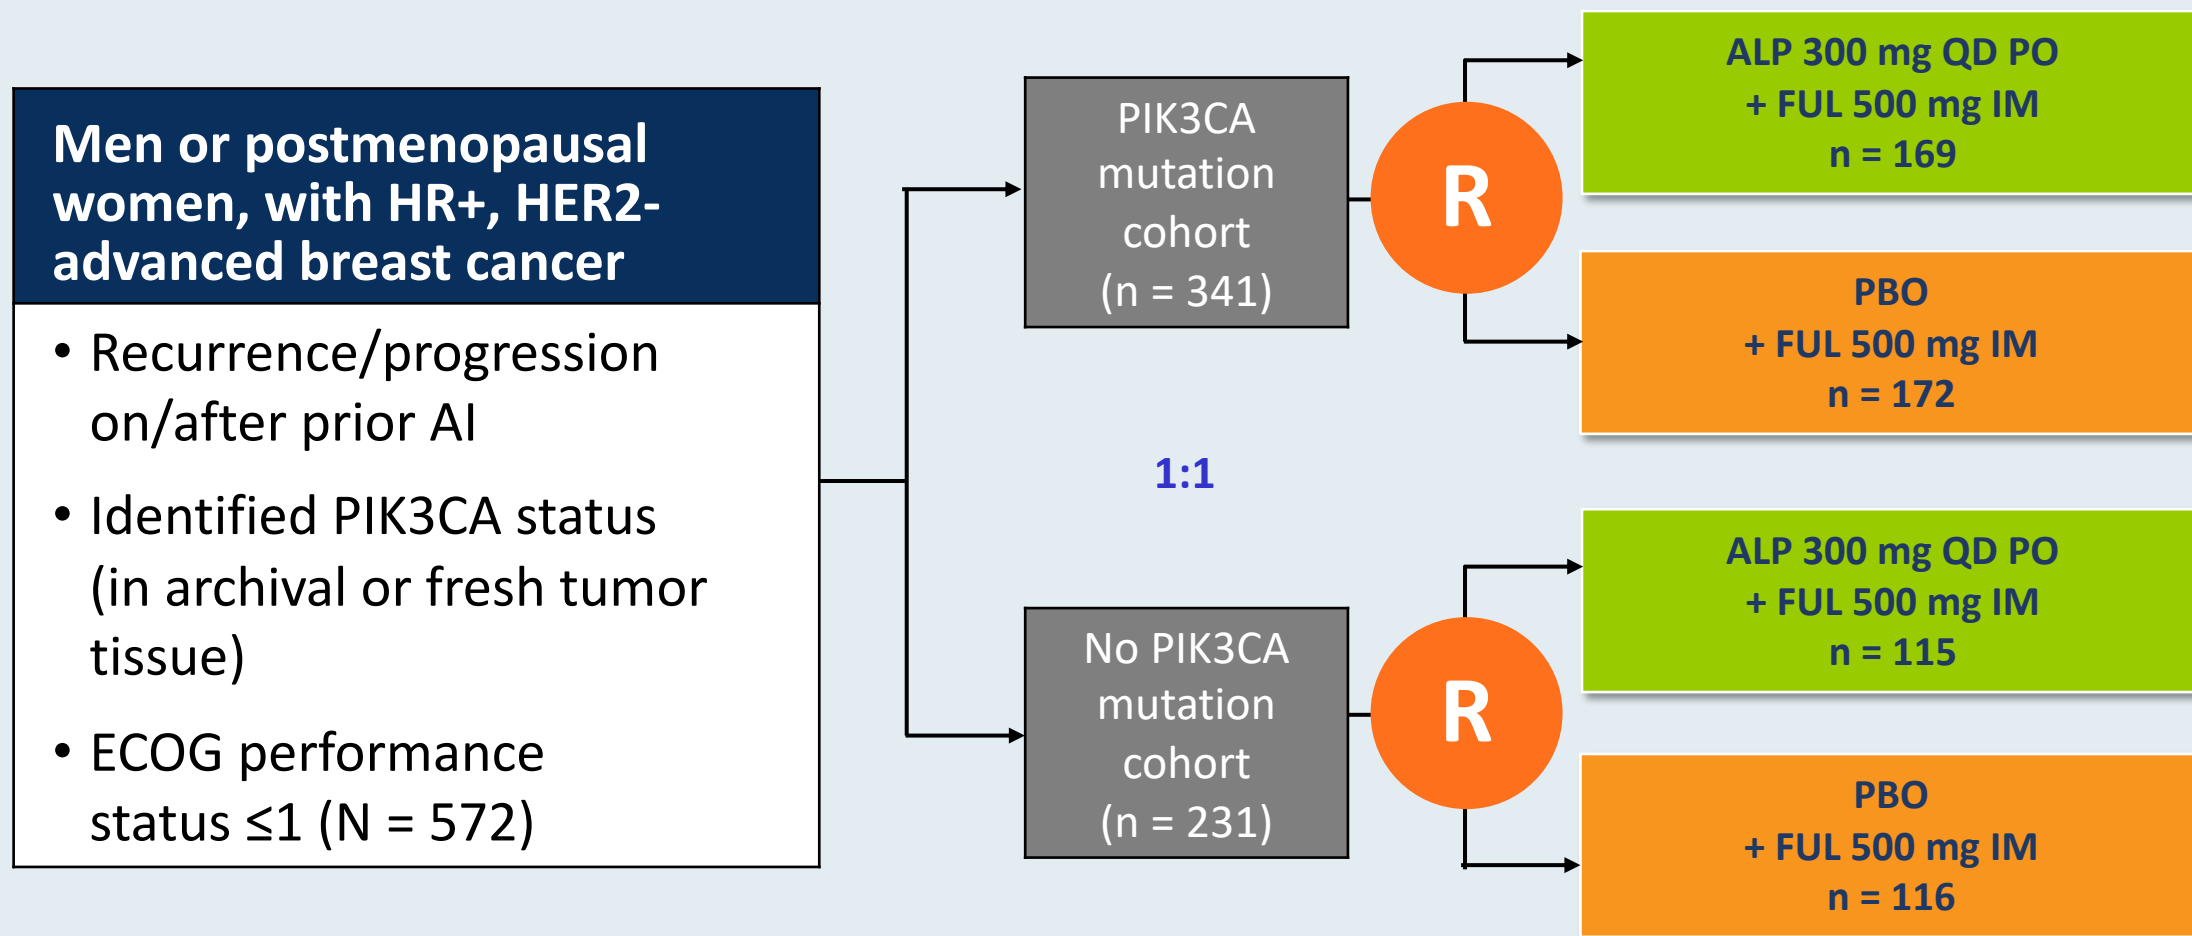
Men or postmenopausal women, with HR+, HER2- advanced breast cancer

• Recurrence/progression on/after prior AI

• Identified PIK3CA status (in archival or fresh tumor tissue)

• ECOG performance status ≤1 (N = 572)

PIK3CA mutation cohort (n = 341)

R

ALP 300 mg QD PO
+ FUL 500 mg IM
n = 169

PBO
+ FUL 500 mg IM
n = 172

1:1

No PIK3CA mutation cohort (n = 231)

R

ALP 300 mg QD PO
+ FUL 500 mg IM
n = 115

PBO
+ FUL 500 mg IM
n = 116